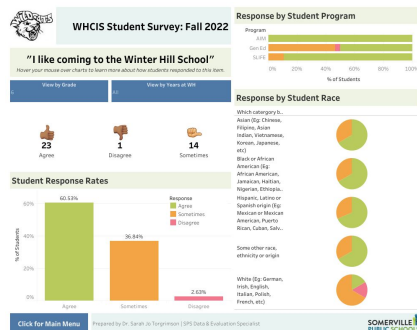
WHCIS Student Survey: Fall 2022

"I like coming to the Winter Hill School"

Hover your mouse over charts to learn more about how students responded to this item.

View by Grade

View by Years at WH

23
Agree

1
Disagree

14
Sometimes

Student Response Rates

Response
Agree
Sometimes
Disagree

60.53%

36.84%

2.63%

60%
40%
20%
0%

% of Students

Agree
Sometimes
Disagree

Response by Student Program

Program
AIM
Gen Ed
SLIFE

0%
20%
40%
60%
80%
100%

% of Students

Response by Student Race

Which category b..

Asian (Eg: Chinese, Filipino, Asian Indian, Vietnamese, Korean, Japanese, etc)

Black or African American (Eg: African American, Jamaican, Haitian, Nigerian, Ethiopia..

Hispanic, Latino or Spanish origin (Eg: Mexican or Mexican American, Puerto Rican, Cuban, Salv..

Some other race, ethnicity or origin

White (Eg: German, Irish, English, Italian, Polish, French, etc)

Click for Main Menu

Prepared by Dr. Sarah Jo Torgrimson | SPS Data & Evaluation Specialist

SOMERVILLE PUBLIC SCHOO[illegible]